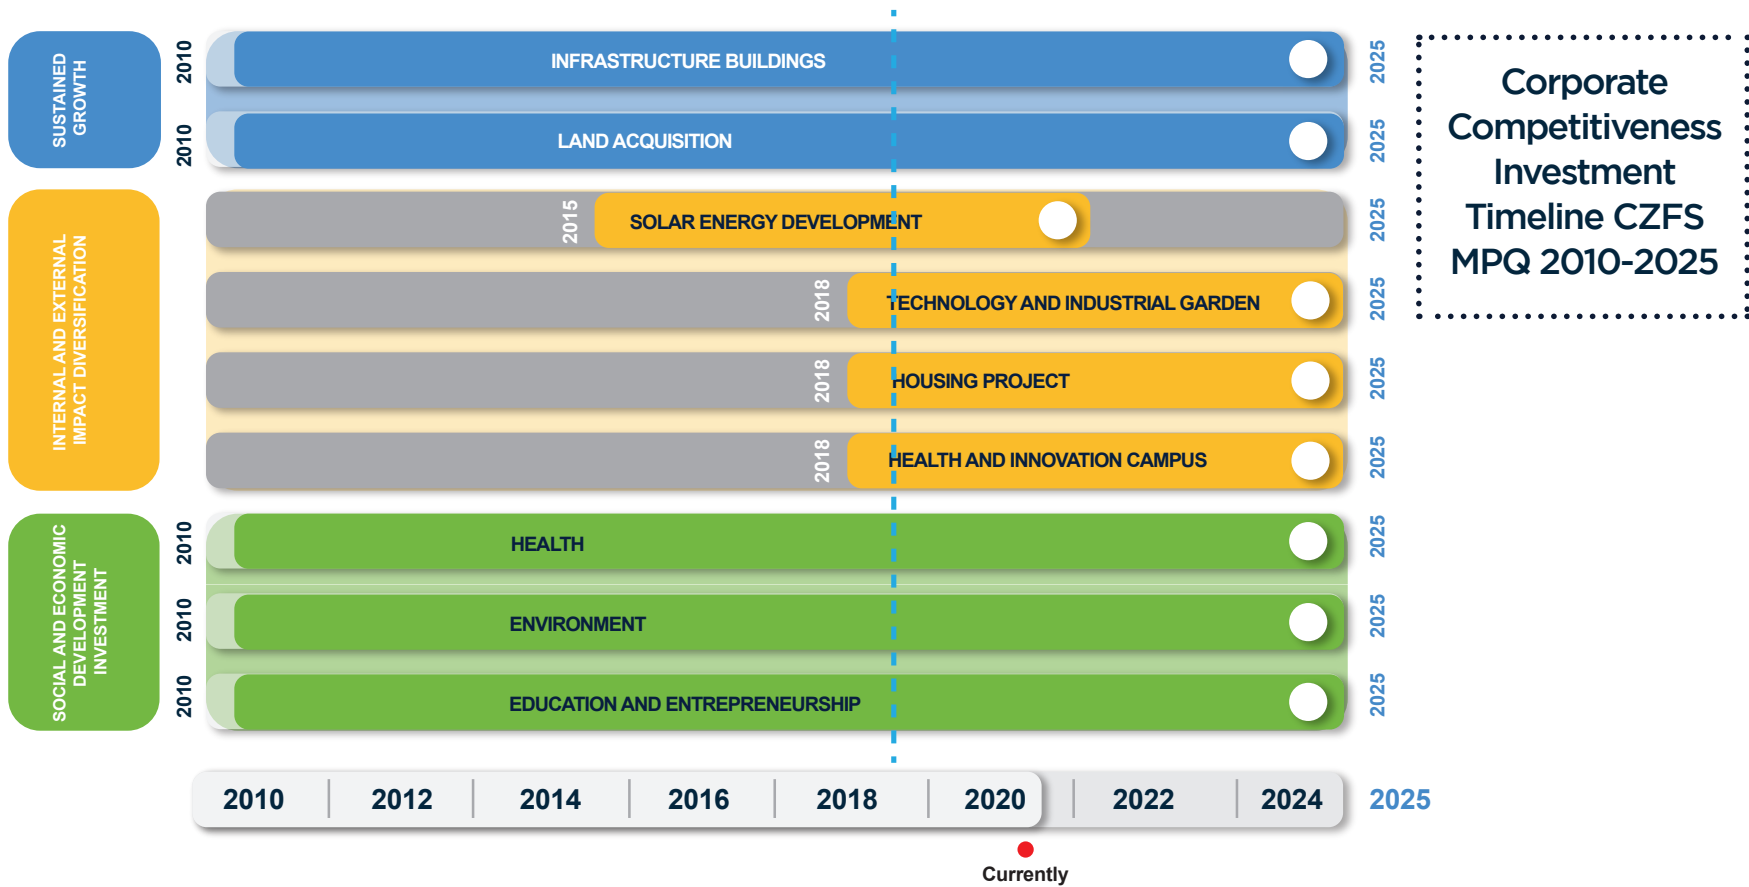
SUSTAINED GROWTH

2010 INFRASTRUCTURE BUILDINGS 2025

2010 LAND ACQUISITION 2025

INTERNAL AND EXTERNAL IMPACT DIVERSIFICATION

2015 SOLAR ENERGY DEVELOPMENT 2025

2018 TECHNOLOGY AND INDUSTRIAL GARDEN 2025

2018 HOUSING PROJECT 2025

2018 HEALTH AND INNOVATION CAMPUS 2025

SOCIAL AND ECONOMIC DEVELOPMENT INVESTMENT

2010 HEALTH 2025

2010 ENVIRONMENT 2025

2010 EDUCATION AND ENTREPRENEURSHIP 2025

Corporate Competitiveness Investment Timeline CZFS MPQ 2010-2025

| 2010 | 2012 | 2014 | 2016 | 2018 | 2020 | 2022 | 2024 |
|---|---|---|---|---|---|---|---|

2025

Currently